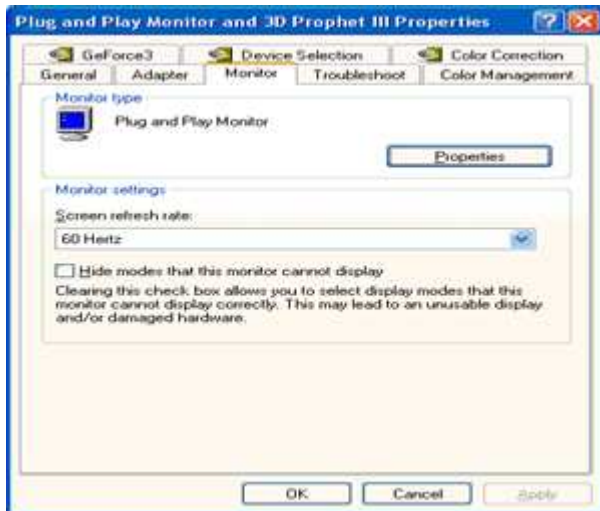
Plug and Play Monitor and 3D Prophet III Properties

GeForce3
Device Selection
Color Correction
General
Adapter
Monitor
Troubleshoot
Color Management

Monitor type

Plug and Play Monitor

Properties

Monitor settings

Screen refresh rate:

60 Hertz

Hide modes that this monitor cannot display

Clearing this check box allows you to select display modes that this monitor cannot display correctly. This may lead to an unusable display and/or damaged hardware.

OK
Cancel
Apply